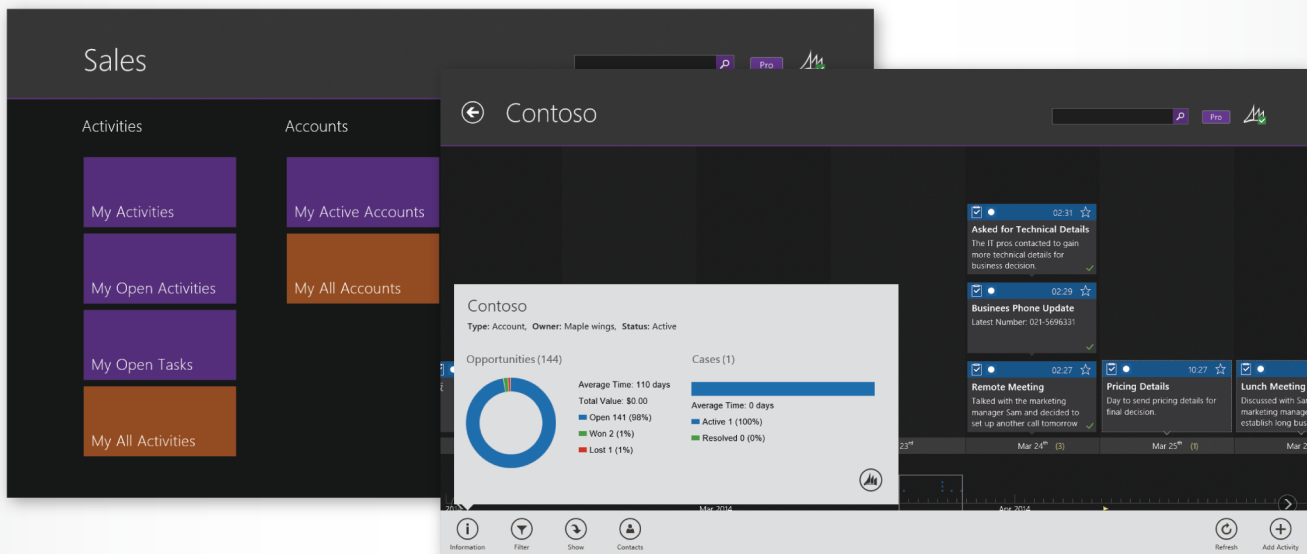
Sales

Pro

Activities

Accounts

My Activities

My Open Activities

My Open Tasks

My All Activities

My Active Accounts

My All Accounts

Contoso

Pro

02:31
Asked for Technical Details
The IT pros contacted to gain more technical details for business decision.

02:29
Businees Phone Update
Latest Number: 021-5696331

02:27
Remote Meeting
Talked with the marketing manager Sam and decided to set up another call tomorrow

10:27
Pricing Details
Day to send pricing details for final decision.

Lunch Meeting
Discussed with Sa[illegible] marketing manag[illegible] establish long bus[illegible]

23rd

Mar 24th (3)

Mar 25th (1)

Mar 2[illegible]

Contoso
Type: Account, Owner: Maple wings, Status: Active

Opportunities (144)
Average Time: 110 days
Total Value: $0.00
Open 141 (98%)
Won 2 (1%)
Lost 1 (1%)

Cases (1)
Average Time: 0 days
Active 1 (100%)
Resolved 0 (0%)

Mar 2014

Apr 2014

Information

Filter

Show

Contacts

Refresh

Add Activity